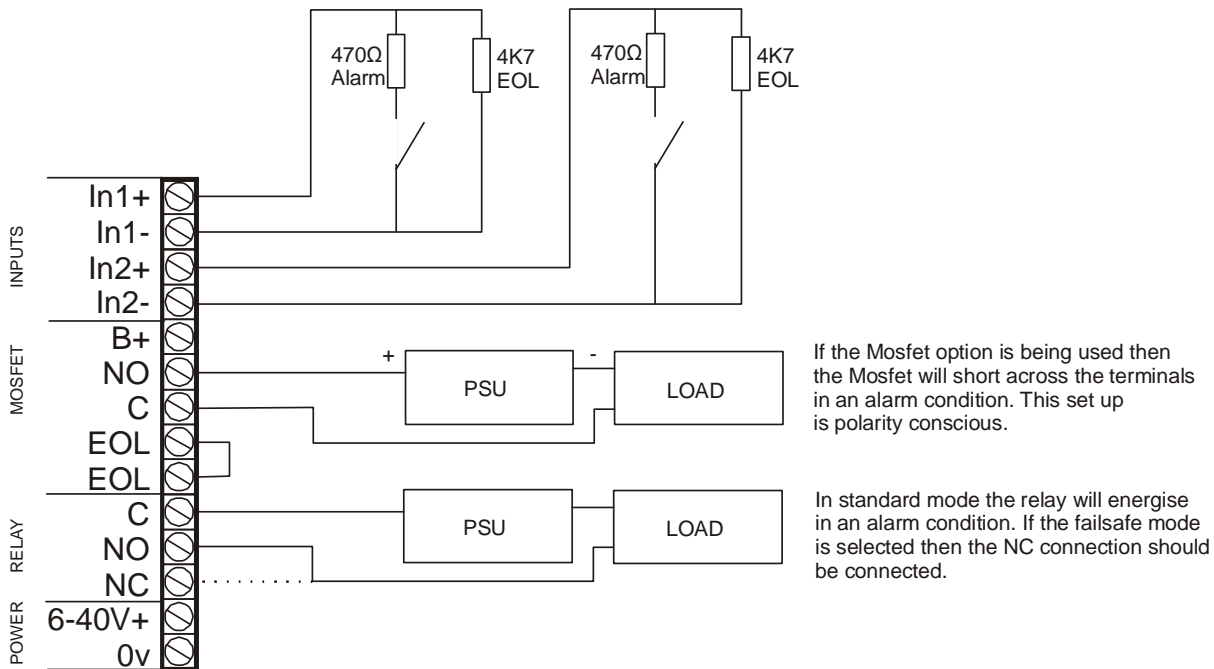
470Ω
Alarm

4K7
EOL

470Ω
Alarm

4K7
EOL

INPUTS
In1+
In1-
In2+
In2-

MOSFET
B+
NO
C
EOL
EOL

RELAY
C
NO
NC

POWER
6-40V+
0v

+
-
PSU
LOAD

If the Mosfet option is being used then the Mosfet will short across the terminals in an alarm condition. This set up is polarity conscious.

PSU
LOAD

In standard mode the relay will energise in an alarm condition. If the failsafe mode is selected then the NC connection should be connected.